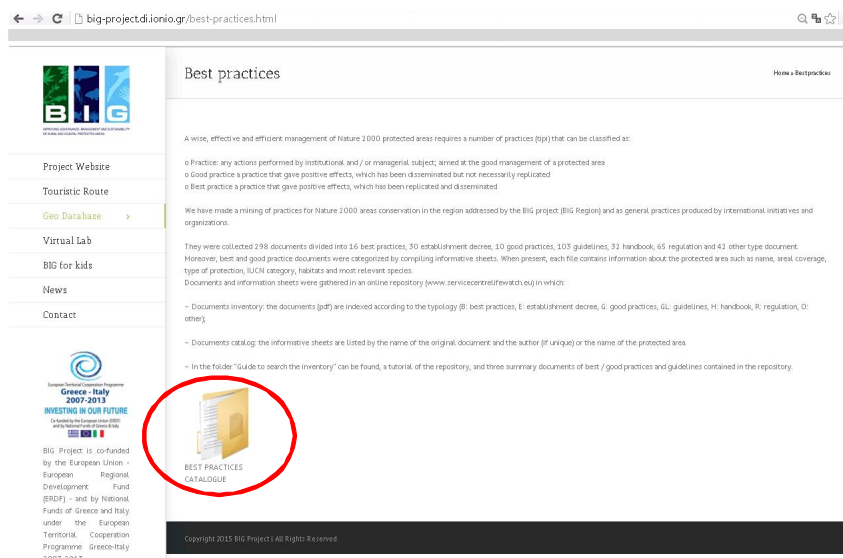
big-project.di.ionio.gr/best-practices.html

BIG

IMPROVING GOVERNANCE, MANAGEMENT AND SUSTAINABILITY OF RURAL AND COASTAL PROTECTED AREAS

Project Website
Touristic Route
Geo Database
Virtual Lab
BIG for kids
News
Contact

European Territorial Cooperation Programme
Greece - Italy
2007-2013
INVESTING IN OUR FUTURE
Co-funded by the European Union (ERDF) and by National Funds of Greece & Italy

BIG Project is co-funded by the European Union - European Regional Development Fund (ERDF) - and by National Funds of Greece and Italy under the European Territorial Cooperation Programme Greece-Italy

Best practices

Home » Best practices

A wise, effective and efficient management of Nature 2000 protected areas requires a number of practices (tipi) that can be classified as:

o Practice: any actions performed by institutional and / or managerial subject; aimed at the good management of a protected area
o Good practice a practice that gave positive effects, which has been disseminated but not necessarily replicated
o Best practice a practice that gave positive effects, which has been replicated and disseminated

We have made a mining of practices for Nature 2000 areas conservation in the region addressed by the BIG project (BIG Region) and as general practices produced by international initiatives and organizations.

They were collected 298 documents divided into 16 best practices, 30 establishment decree, 10 good practices, 103 guidelines, 32 handbook, 65 regulation and 42 other type document. Moreover, best and good practice documents were categorized by compiling informative sheets. When present, each file contains information about the protected area such as name, areal coverage, type of protection, IUCN category, habitats and most relevant species.
Documents and information sheets were gathered in an online repository (www.servicecentrelifewatch.eu) in which:

– Documents inventory: the documents (pdf) are indexed according to the typology (B: best practices, E: establishment decree, G: good practices, GL: guidelines, H: handbook, R: regulation, O: other);

– Documents catalog: the informative sheets are listed by the name of the original document and the author (if unique) or the name of the protected area.

– In the folder "Guide to search the inventory" can be found, a tutorial of the repository, and three summary documents of best / good practices and guidelines contained in the repository.

BEST PRACTICES CATALOGUE

Copyright 2015 BIG Project | All Rights Reserved